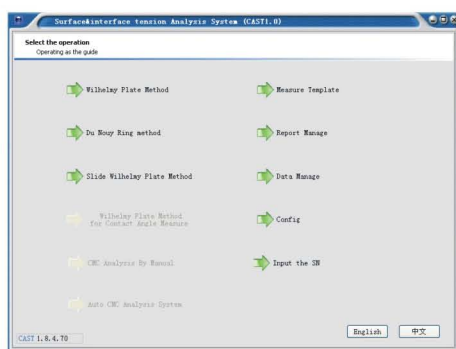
Surface&interface tension Analysis System (CAST1.0)

Select the operation
Operating as the guide

Wilhelmy Plate Method

Measure Template

Du Nouy Ring method

Report Manage

Slide Wilhelmy Plate Method

Data Manage

Wilhelmy Plate Method for Contact Angle Measure

Config

CMC Analysis By Manual

Input the SN

Auto CMC Analysis System

CAST 1.8.4.70

English

中文